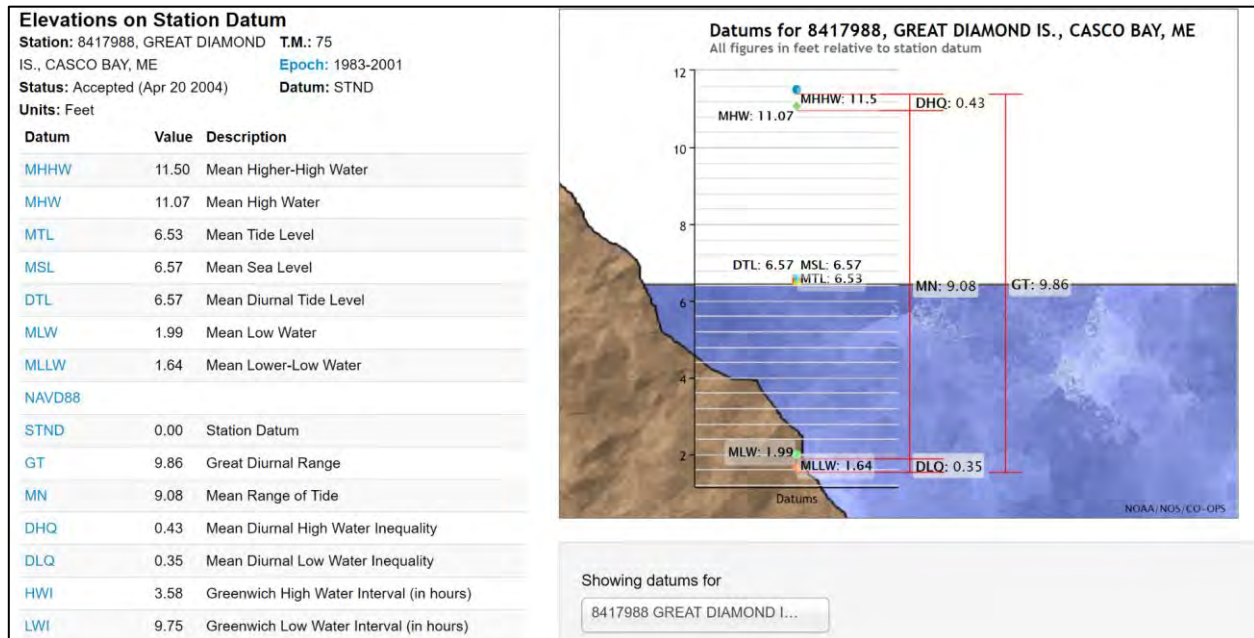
Elevations on Station Datum

Station: 8417988, GREAT DIAMOND IS., CASCO BAY, ME
T.M.: 75
Epoch: 1983-2001
Status: Accepted (Apr 20 2004)
Datum: STND
Units: Feet

| Datum | Value | Description |
|---|---|---|
| MHHW | 11.50 | Mean Higher-High Water |
| MHW | 11.07 | Mean High Water |
| MTL | 6.53 | Mean Tide Level |
| MSL | 6.57 | Mean Sea Level |
| DTL | 6.57 | Mean Diurnal Tide Level |
| MLW | 1.99 | Mean Low Water |
| MLLW | 1.64 | Mean Lower-Low Water |
| NAVD88 | | |
| STND | 0.00 | Station Datum |
| GT | 9.86 | Great Diurnal Range |
| MN | 9.08 | Mean Range of Tide |
| DHQ | 0.43 | Mean Diurnal High Water Inequality |
| DLQ | 0.35 | Mean Diurnal Low Water Inequality |
| HWI | 3.58 | Greenwich High Water Interval (in hours) |
| LWI | 9.75 | Greenwich Low Water Interval (in hours) |

Datums for 8417988, GREAT DIAMOND IS., CASCO BAY, ME
All figures in feet relative to station datum

12
10
8
6
4
2

MHHW: 11.5
MHW: 11.07
DHQ: 0.43
DTL: 6.57 MSL: 6.57
MTL: 6.53
MN: 9.08
GT: 9.86
MLW: 1.99
MLLW: 1.64
DLQ: 0.35
Datums
NOAA/NOS/CO-OPS

Showing datums for
8417988 GREAT DIAMOND I...